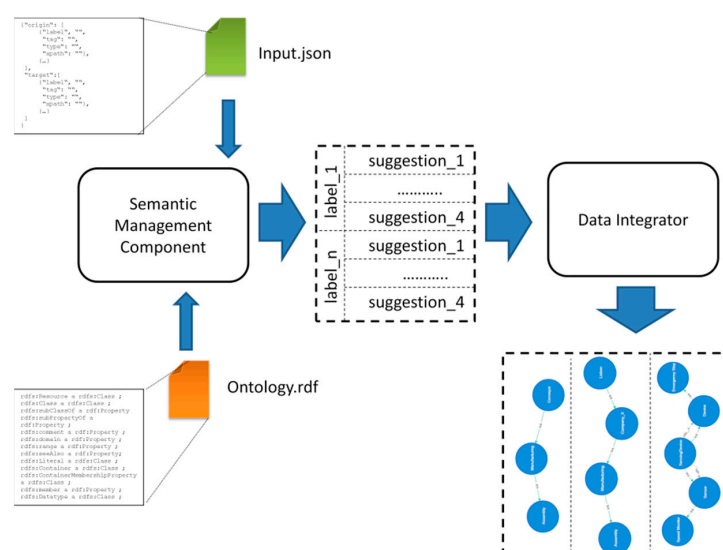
{"origin": [
{"label": "",
"tag": "",
"type": "",
"xpath": ""},
{…}
],
"target":[
{"label": "",
"tag": "",
"type": "",
"xpath": ""},
{…}
]
}

Input.json

Semantic Management Component

| label_1 | suggestion_1 |
|---|---|
| | ........... |
| | suggestion_4 |
| label_n | suggestion_1 |
| | ........... |
| | suggestion_4 |

Data Integrator

rdfs:Resource a rdfs:Class ;
rdfs:Class a rdfs:Class ;
rdfs:subClassOf a rdf:Property
rdfs:subPropertyOf a
rdf:Property ;
rdfs:comment a rdf:Property ;
rdfs:domain a rdf:Property ;
rdfs:range a rdf:Property ;
rdfs:seeAlso a rdf:Property;
rdfs:Literal a rdfs:Class ;
rdfs:Container a rdfs:Class ;
rdfs:ContainerMembershipProperty
a rdfs:Class ;
rdfs:member a rdf:Property ;
rdfs:Datatype a rdfs:Class ;

Ontology.rdf

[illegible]